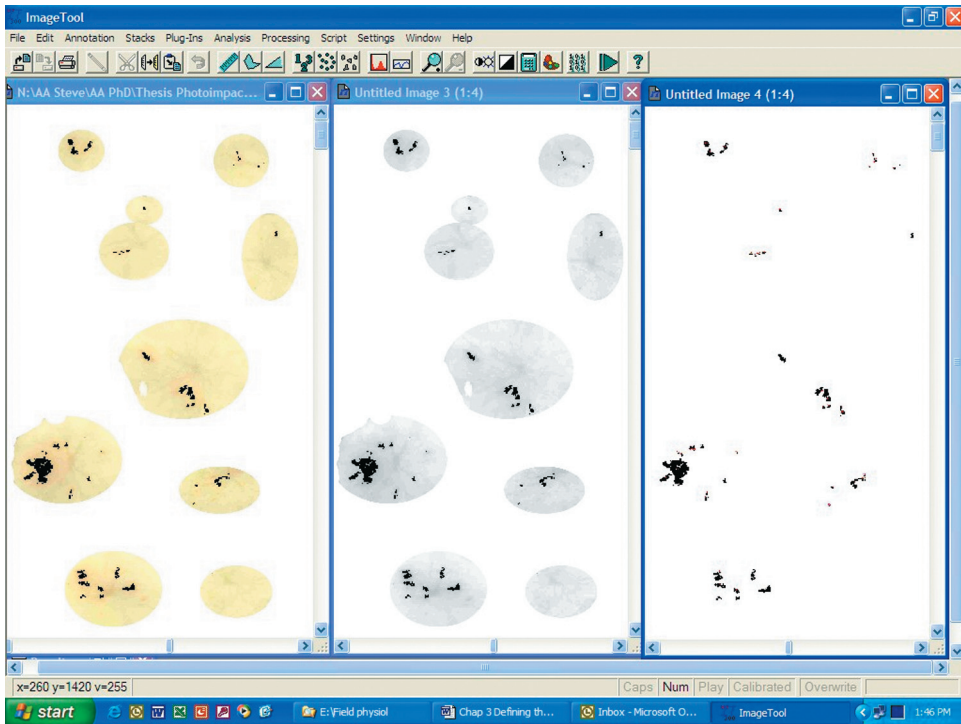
ImageTool

File Edit Annotation Stacks Plug-Ins Analysis Processing Script Settings Window Help

N:\AA Steve\AA PhD\Thesis Photoimpac...

Untitled Image 3 (1:4)

Untitled Image 4 (1:4)

x=260 y=1420 v=255

Caps Num Play Calibrated Overwrite

start

E:\Field physiol

Chap 3 Defining th...

Inbox - Microsoft O...

ImageTool

1:46 PM